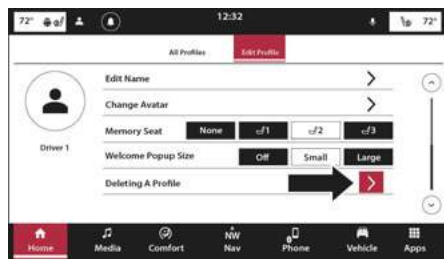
72° 12:32 72°

All Profiles Edit Profile

Driver 1

Edit Name >

Change Avatar >

Memory Seat None 1 2 3

Welcome Popup Size Off Small Large

Deleting A Profile >

Home Media Comfort NW Nav Phone Vehicle Apps